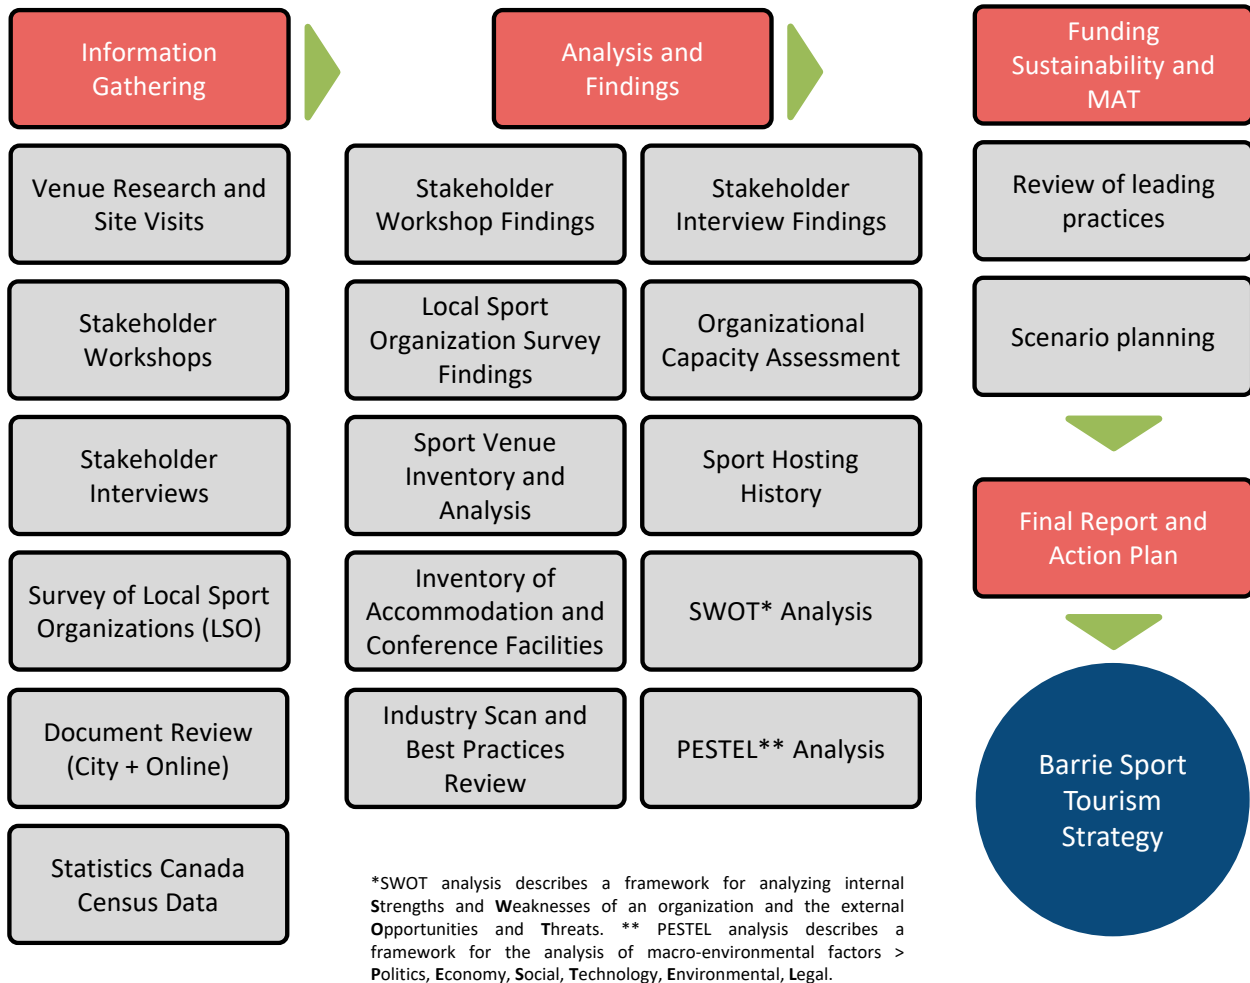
Information Gathering

Venue Research and Site Visits

Stakeholder Workshops

Stakeholder Interviews

Survey of Local Sport Organizations (LSO)

Document Review (City + Online)

Statistics Canada Census Data

Analysis and Findings

Stakeholder Workshop Findings

Stakeholder Interview Findings

Local Sport Organization Survey Findings

Organizational Capacity Assessment

Sport Venue Inventory and Analysis

Sport Hosting History

Inventory of Accommodation and Conference Facilities

SWOT* Analysis

Industry Scan and Best Practices Review

PESTEL** Analysis

*SWOT analysis describes a framework for analyzing internal Strengths and Weaknesses of an organization and the external Opportunities and Threats. ** PESTEL analysis describes a framework for the analysis of macro-environmental factors > Politics, Economy, Social, Technology, Environmental, Legal.

Funding Sustainability and MAT

Review of leading practices

Scenario planning

Final Report and Action Plan

Barrie Sport Tourism Strategy